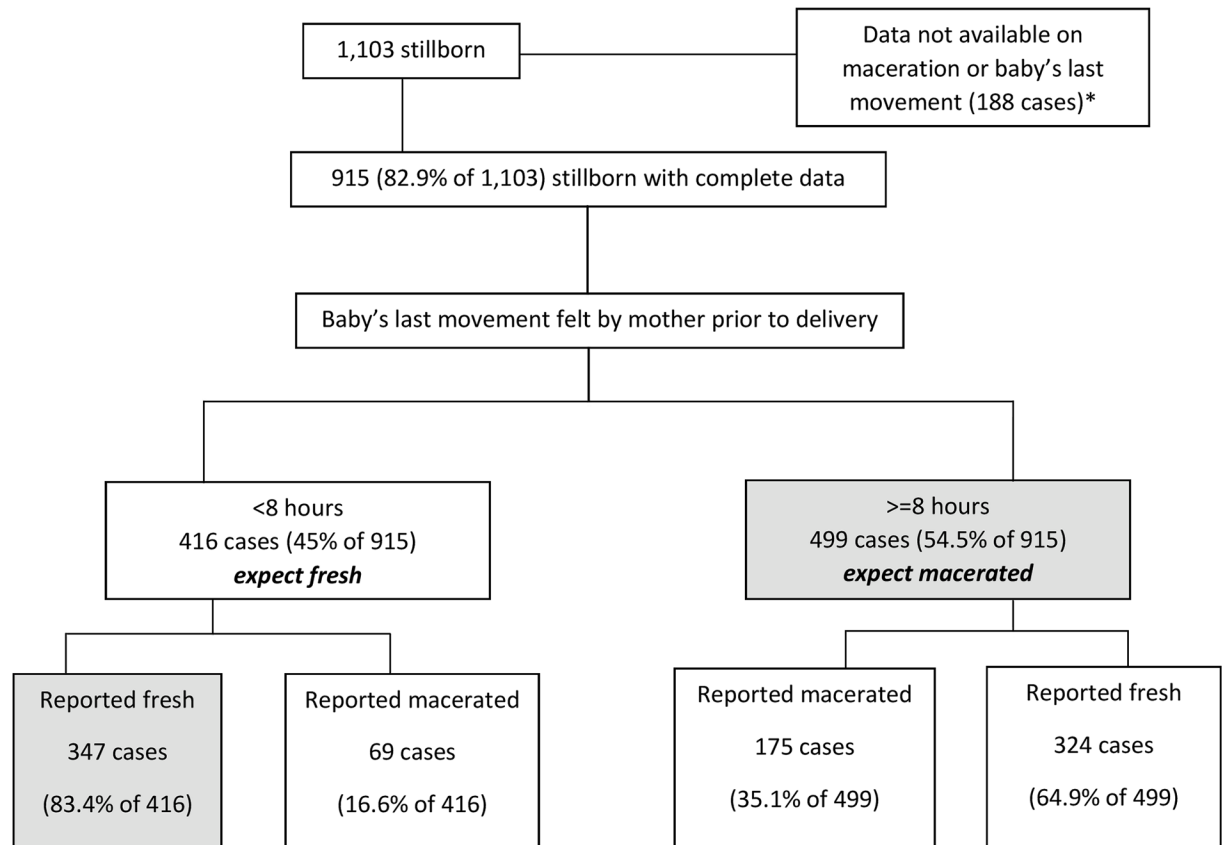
1,103 stillborn

Data not available on maceration or baby's last movement (188 cases)*

915 (82.9% of 1,103) stillborn with complete data

Baby's last movement felt by mother prior to delivery

<8 hours
416 cases (45% of 915)
*expect fresh*

>=8 hours
499 cases (54.5% of 915)
*expect macerated*

Reported fresh
347 cases
(83.4% of 416)

Reported macerated
69 cases
(16.6% of 416)

Reported macerated
175 cases
(35.1% of 499)

Reported fresh
324 cases
(64.9% of 499)